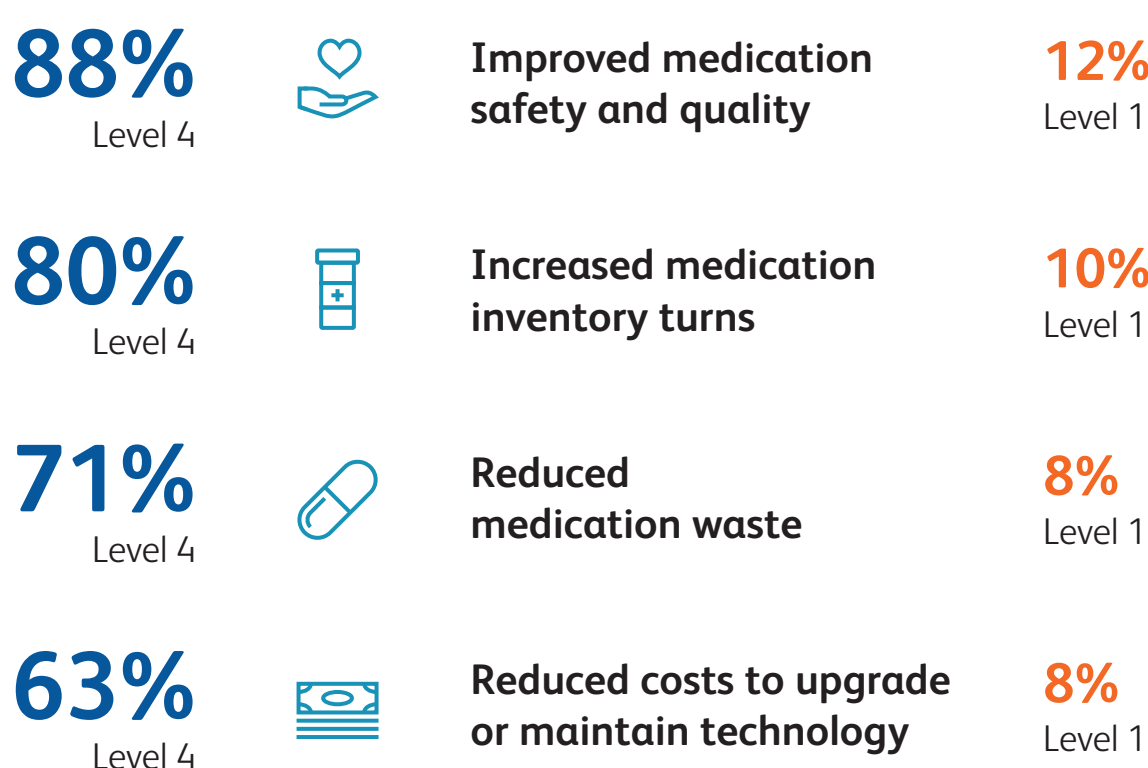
88%
Level 4

Improved medication safety and quality

12%
Level 1

80%
Level 4

Increased medication inventory turns

10%
Level 1

71%
Level 4

Reduced medication waste

8%
Level 1

63%
Level 4

Reduced costs to upgrade or maintain technology

8%
Level 1